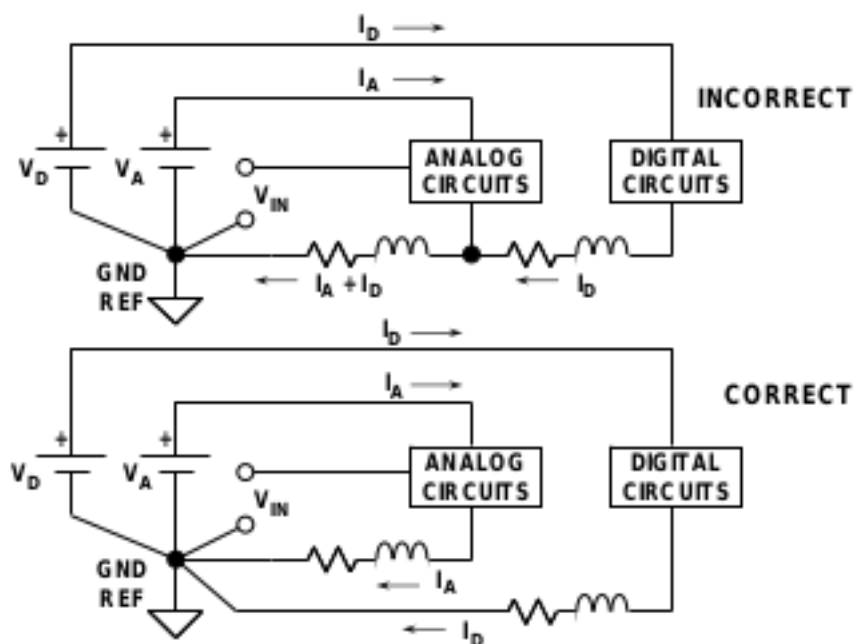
$I_D$ →

$I_A$ →

INCORRECT

+

+

$V_D$

$V_A$

ANALOG CIRCUITS

DIGITAL CIRCUITS

$V_{IN}$

GND REF

← $I_A + I_D$

← $I_D$

$I_D$ →

CORRECT

$I_A$ →

+

+

$V_D$

$V_A$

ANALOG CIRCUITS

DIGITAL CIRCUITS

$V_{IN}$

GND REF

← $I_A$

← $I_D$